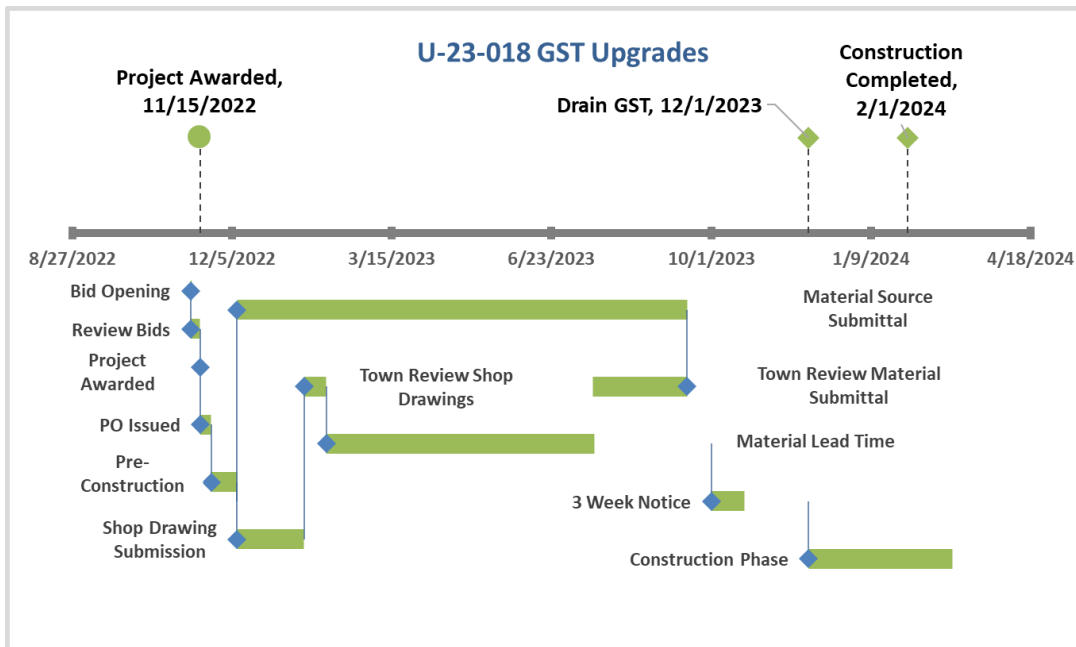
U-23-018 GST Upgrades

Project Awarded, 11/15/2022

Drain GST, 12/1/2023

Construction Completed, 2/1/2024

8/27/2022
12/5/2022
3/15/2023
6/23/2023
10/1/2023
1/9/2024
4/18/2024

Bid Opening

Review Bids

Project Awarded

PO Issued

Pre-Construction

Shop Drawing Submission

Town Review Shop Drawings

Material Source Submittal

Town Review Material Submittal

Material Lead Time

3 Week Notice

Construction Phase